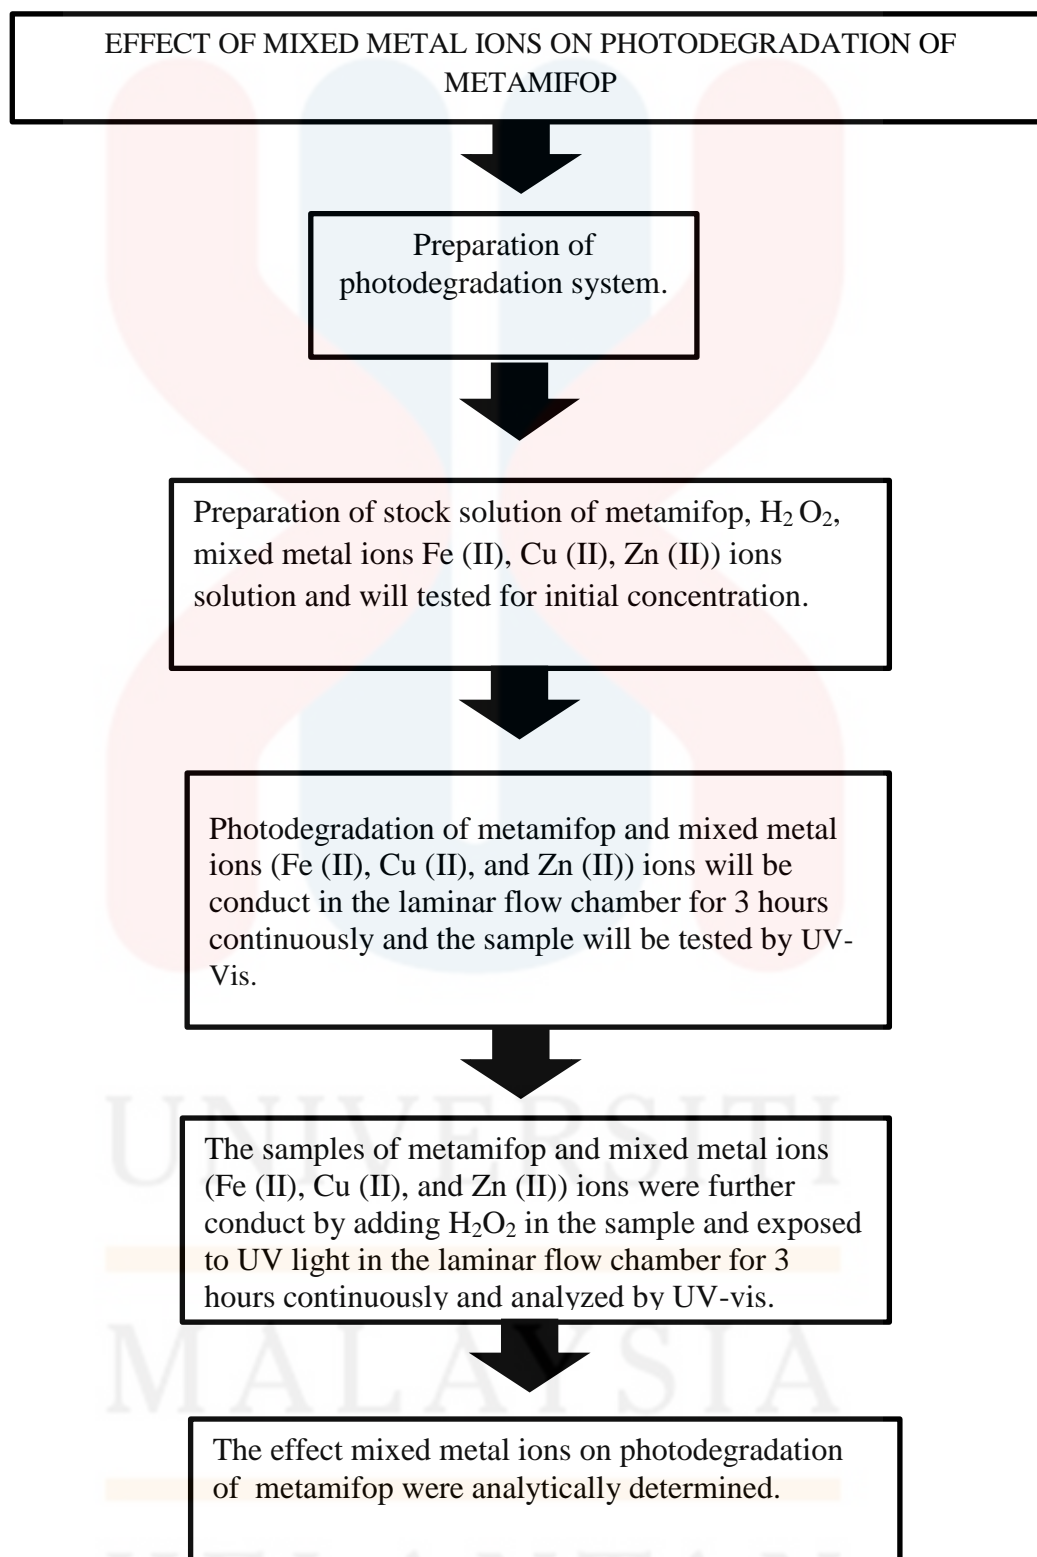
EFFECT OF MIXED METAL IONS ON PHOTODEGRADATION OF METAMIFOP

Preparation of photodegradation system.

Preparation of stock solution of metamifop, $H_2 O_2$, mixed metal ions Fe (II), Cu (II), Zn (II)) ions solution and will tested for initial concentration.

Photodegradation of metamifop and mixed metal ions (Fe (II), Cu (II), and Zn (II)) ions will be conduct in the laminar flow chamber for 3 hours continuously and the sample will be tested by UV-Vis.

The samples of metamifop and mixed metal ions (Fe (II), Cu (II), and Zn (II)) ions were further conduct by adding $H_2O_2$ in the sample and exposed to UV light in the laminar flow chamber for 3 hours continuously and analyzed by UV-vis.

The effect mixed metal ions on photodegradation of metamifop were analytically determined.

UNIVERSITI
MALAYSIA